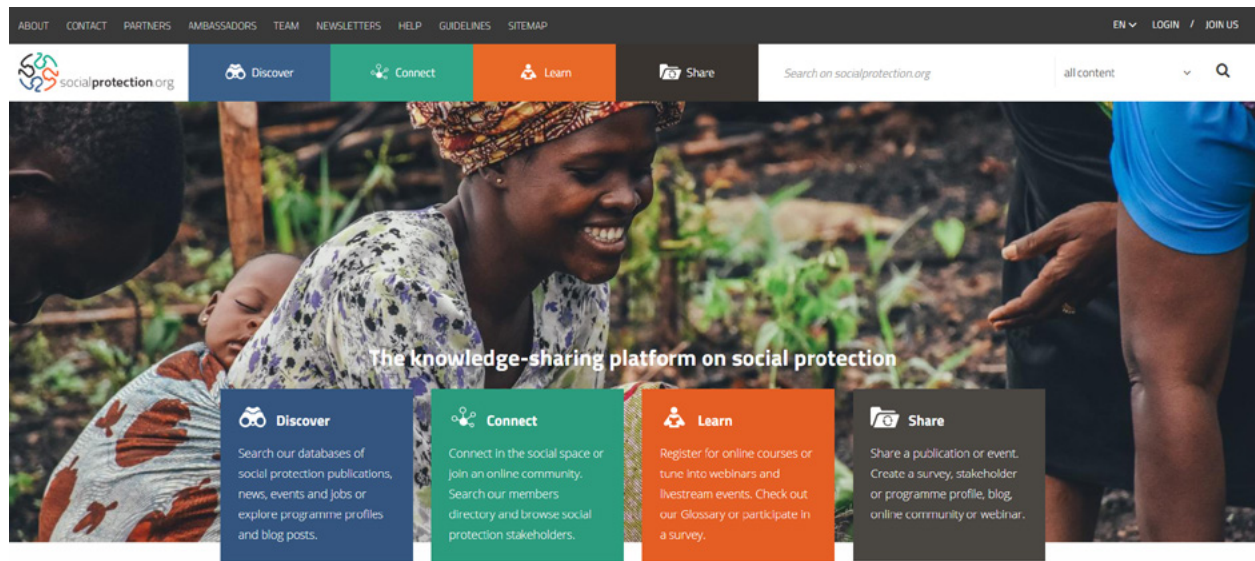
ABOUT CONTACT PARTNERS AMBASSADORS TEAM NEWSLETTERS HELP GUIDELINES SITEMAP

EN LOGIN / JOIN US

socialprotection.org

Discover Connect Learn Share

Search on socialprotection.org

all content

The knowledge-sharing platform on social protection

Discover

Search our databases of social protection publications, news, events and jobs or explore programme profiles and blog posts.

Connect

Connect in the social space or join an online community. Search our members directory and browse social protection stakeholders.

Learn

Register for online courses or tune into webinars and livestream events. Check out our Glossary or participate in a survey.

Share

Share a publication or event. Create a survey, stakeholder or programme profile, blog, online community or webinar.